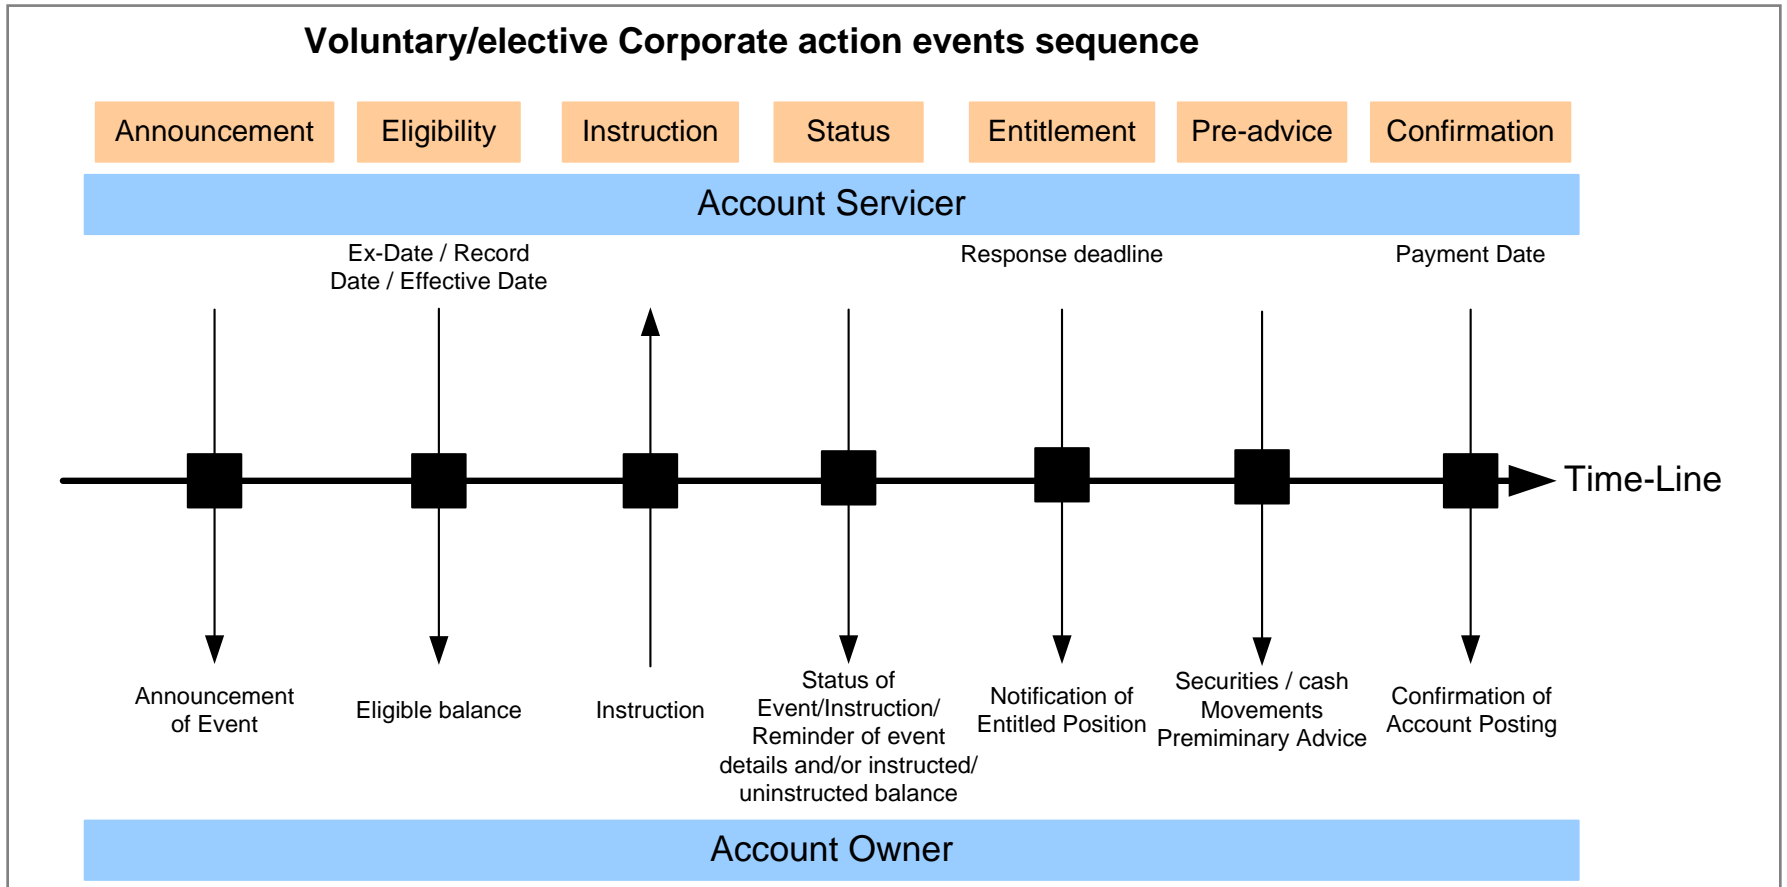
Voluntary/elective Corporate action events sequence

Announcement

Eligibility

Instruction

Status

Entitlement

Pre-advice

Confirmation

Account Servicer

Ex-Date / Record Date / Effective Date

Response deadline

Payment Date

Time-Line

Announcement of Event

Eligible balance

Instruction

Status of Event/Instruction/ Reminder of event details and/or instructed/ uninstructed balance

Notification of Entitled Position

Securities / cash Movements Preminimary Advice

Confirmation of Account Posting

Account Owner